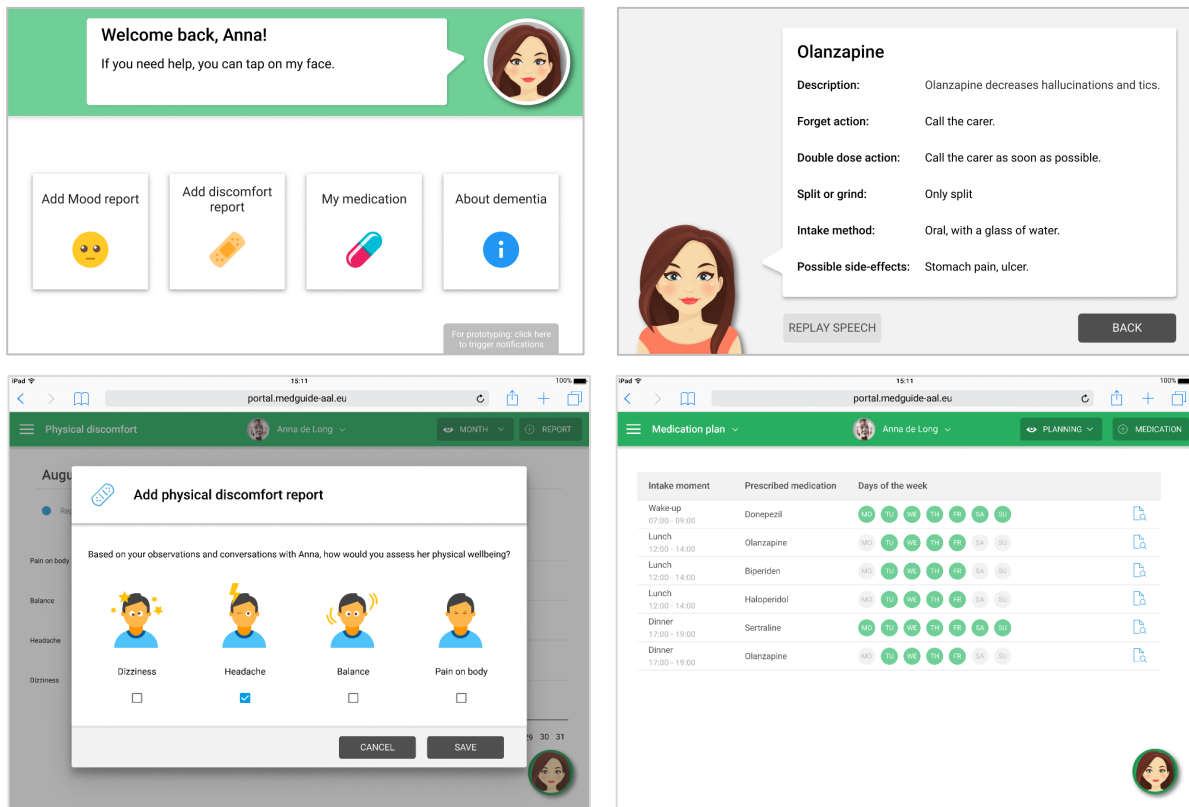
Welcome back, Anna!
If you need help, you can tap on my face.

Add Mood report

Add discomfort report

My medication

About dementia

For prototyping: click here to trigger notifications

Olanzapine

| Description: | Olanzapine decreases hallucinations and tics. |
|---|---|
| Forget action: | Call the carer. |
| Double dose action: | Call the carer as soon as possible. |
| Split or grind: | Only split |
| Intake method: | Oral, with a glass of water. |
| Possible side-effects: | Stomach pain, ulcer. |

REPLAY SPEECH

BACK

iPad 15:11 100%

portal.medguide-aal.eu

Physical discomfort

Anna de Long

MONTH

REPORT

Augu

Re

Pain on body

Balance

Headache

Dizziness

Add physical discomfort report

Based on your observations and conversations with Anna, how would you assess her physical wellbeing?

Dizziness

Headache

Balance

Pain on body

CANCEL

SAVE

29 30 31

iPad 15:11 100%

portal.medguide-aal.eu

Medication plan

Anna de Long

PLANNING

MEDICATION

| Intake moment | Prescribed medication | Days of the week |
|---|---|---|
| Wake-up 07:00 - 09:00 | Donepezil | MO TU WE TH FR SA SU |
| Lunch 12:00 - 14:00 | Olanzapine | MO TU WE TH FR SA SU |
| Lunch 12:00 - 14:00 | Biperiden | MO TU WE TH FR SA SU |
| Lunch 12:00 - 14:00 | Haloperidol | MO TU WE TH FR SA SU |
| Dinner 17:00 - 19:00 | Sertraline | MO TU WE TH FR SA SU |
| Dinner 17:00 - 19:00 | Olanzapine | MO TU WE TH FR SA SU |